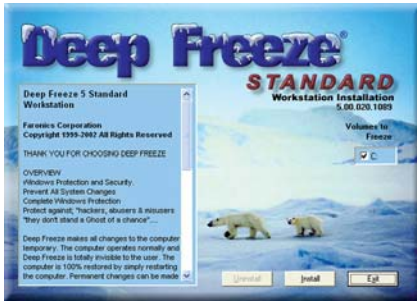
Deep Freeze®

STANDARD

Workstation Installation
5.00.020.1089

Deep Freeze 5 Standard Workstation

Faronics Corporation
Copyright 1999-2002 All Rights Reserved

THANK YOU FOR CHOOSING DEEP FREEZE

OVERVIEW
Windows Protection and Security.
Prevent All System Changes
Complete Windows Protection
Protect against; "hackers, abusers & misusers "they dont stand a Ghost of a chance"....

Deep Freeze makes all changes to the computer temporary. The computer operates normally and Deep Freeze is totally invisible to the user. The computer is 100% restored by simply restarting the computer. Permanent changes can be made

Volumes to Freeze

C

Uninstall

Install

Exit